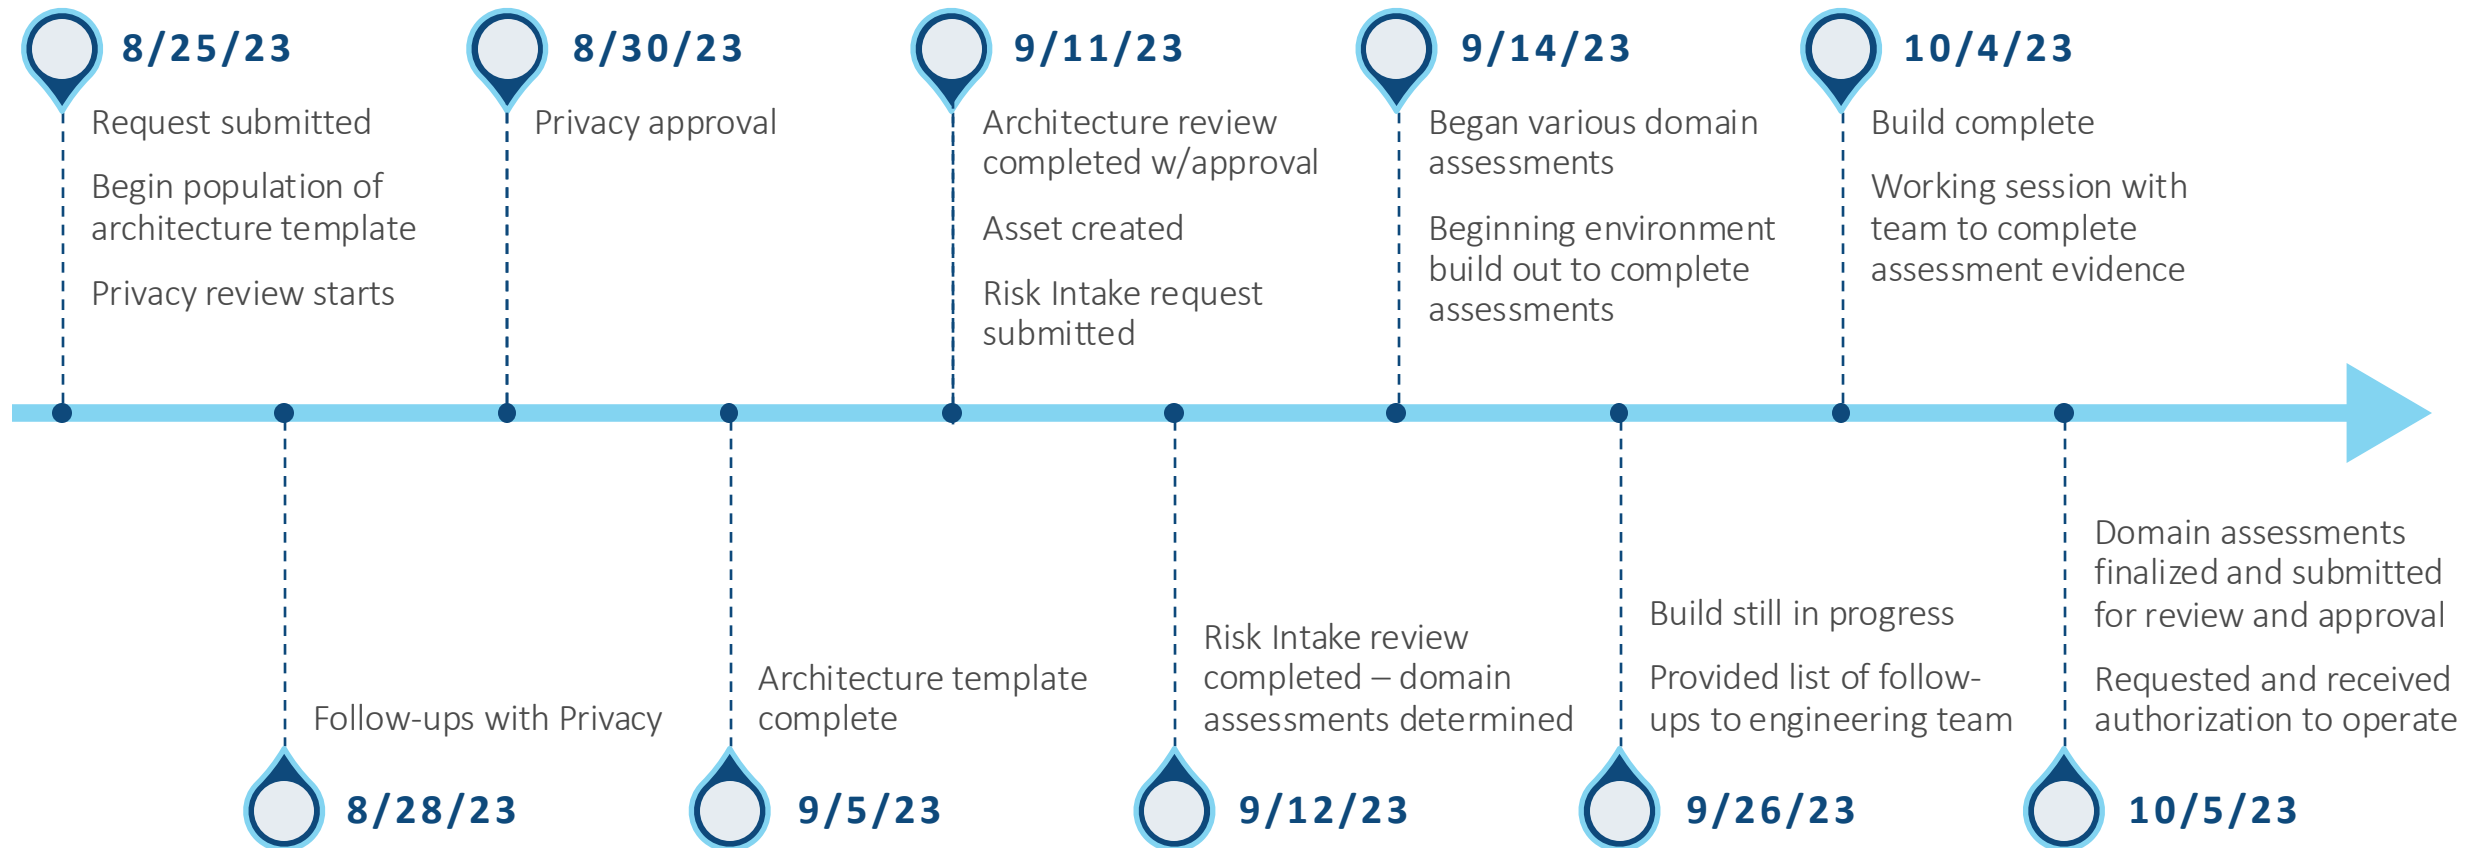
8/25/23

Request submitted

Begin population of architecture template

Privacy review starts

8/30/23

Privacy approval

9/11/23

Architecture review completed w/approval

Asset created

Risk Intake request submitted

9/14/23

Began various domain assessments

Beginning environment build out to complete assessments

10/4/23

Build complete

Working session with team to complete assessment evidence

Follow-ups with Privacy

8/28/23

Architecture template complete

9/5/23

Risk Intake review completed – domain assessments determined

9/12/23

Build still in progress

Provided list of follow-ups to engineering team

9/26/23

Domain assessments finalized and submitted for review and approval

Requested and received authorization to operate

10/5/23